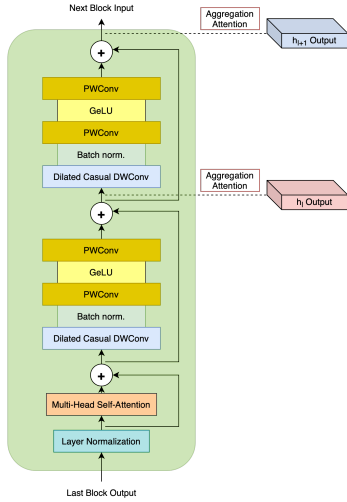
Next Block Input

Aggregation Attention

$h_{l+1}$ Output

+

PWConv

GeLU

PWConv

Batch norm.

Dilated Casual DWConv

Aggregation Attention

$h_l$ Output

+

PWConv

GeLU

PWConv

Batch norm.

Dilated Casual DWConv

+

Multi-Head Self-Attention

Layer Normalization

Last Block Output